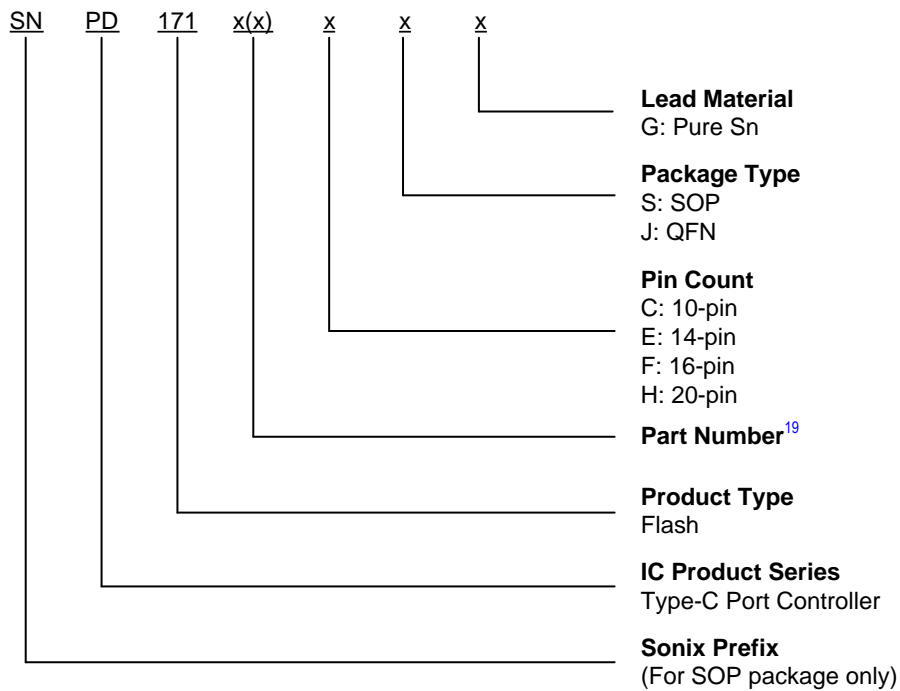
SN PD 171 x(x) x x x

**Lead Material**
G: Pure Sn

**Package Type**
S: SOP
J: QFN

**Pin Count**
C: 10-pin
E: 14-pin
F: 16-pin
H: 20-pin

**Part Number**$^{19}$

**Product Type**
Flash

**IC Product Series**
Type-C Port Controller

**Sonix Prefix**
(For SOP package only)